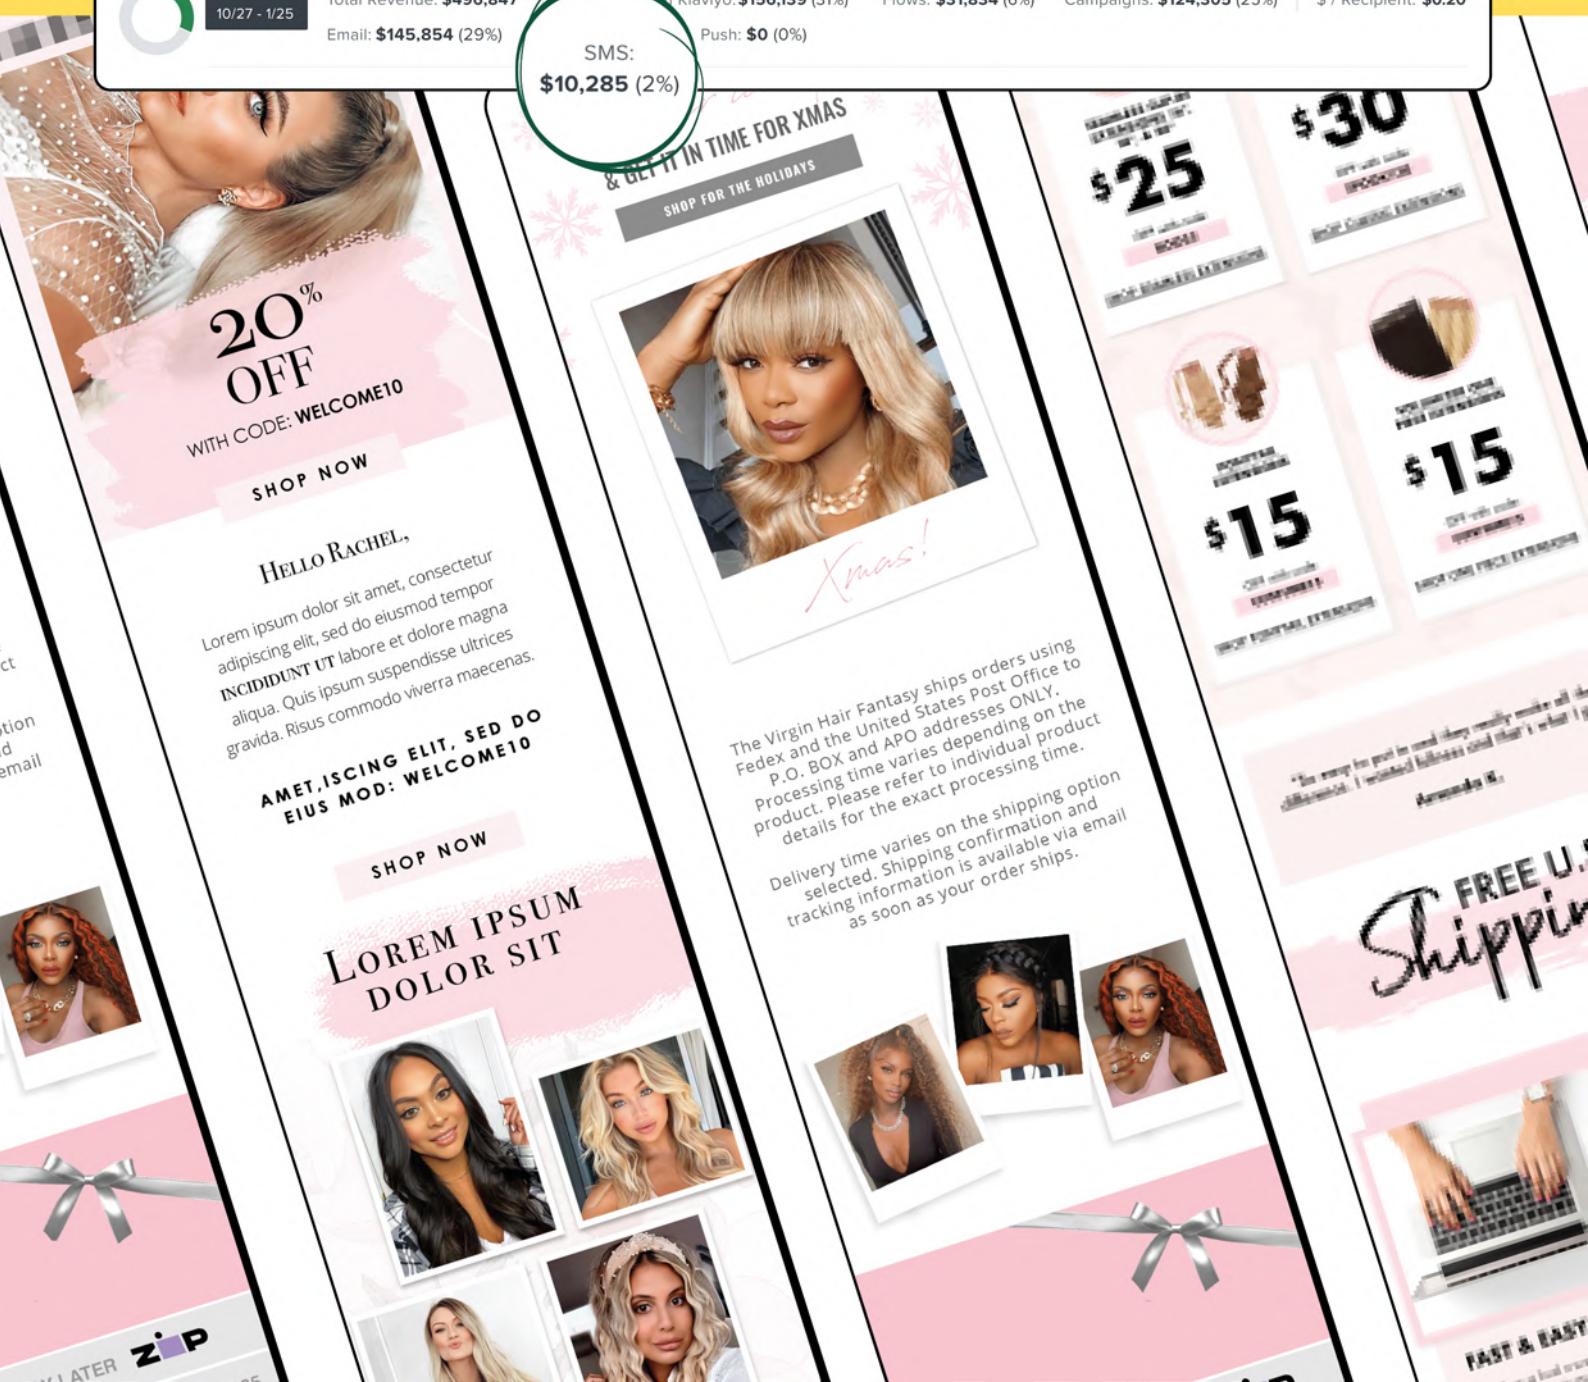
10/27 - 1/25

Total Revenue: $496,847

Klaviyo: $156,139 (31%)

Flows: $31,834 (6%)

Campaigns: $124,305 (25%)

$ / Recipient: $0.20

Email: $145,854 (29%)

SMS: $10,285 (2%)

Push: $0 (0%)

20% OFF
WITH CODE: WELCOME10

SHOP NOW

HELLO RACHEL,

Lorem ipsum dolor sit amet, consectetur adipiscing elit, sed do eiusmod tempor INCIDIDUNT UT labore et dolore magna aliqua. Quis ipsum suspendisse ultrices gravida. Risus commodo viverra maecenas.

AMET,ISCING ELIT, SED DO EIUS MOD: WELCOME10

SHOP NOW

LOREM IPSUM DOLOR SIT

LATER

ZIP

& GET IT IN TIME FOR XMAS

SHOP FOR THE HOLIDAYS

Xmas!

The Virgin Hair Fantasy ships orders using Fedex and the United States Post Office to P.O. BOX and APO addresses ONLY. Processing time varies depending on the product. Please refer to individual product details for the exact processing time.

Delivery time varies on the shipping option selected. Shipping confirmation and tracking information is available via email as soon as your order ships.

$30

$25

$15

$15

FREE U.S. Shippin

FAST & EASY